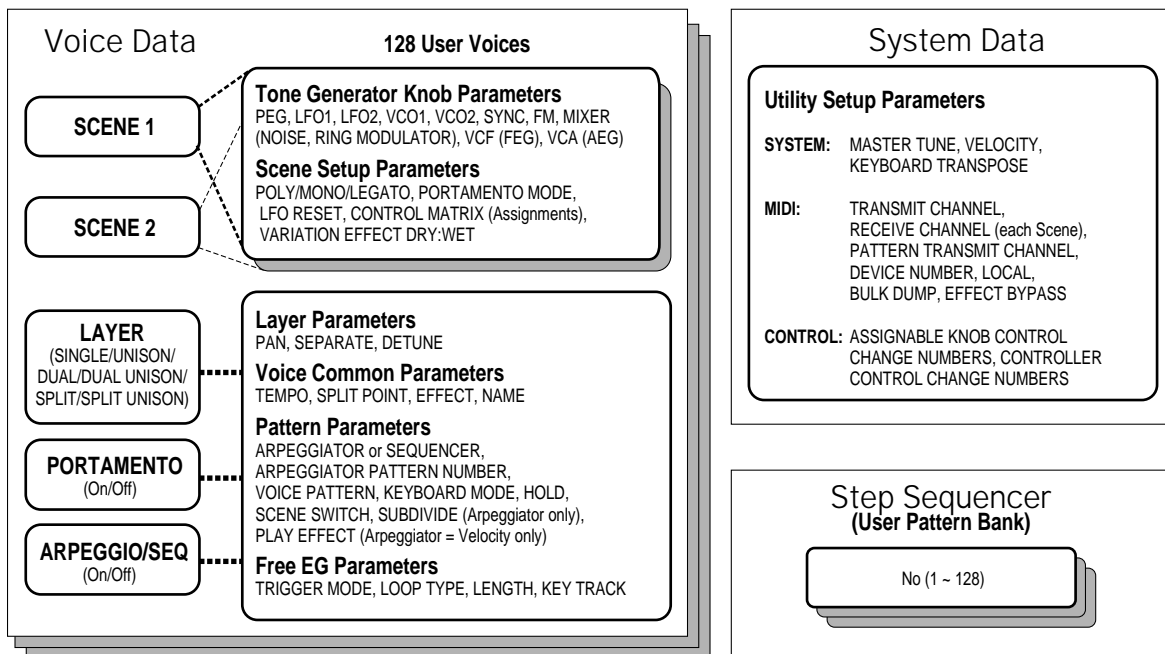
Voice Data

128 User Voices

SCENE 1

SCENE 2

Tone Generator Knob Parameters
PEG, LFO1, LFO2, VCO1, VCO2, SYNC, FM, MIXER (NOISE, RING MODULATOR), VCF (FEG), VCA (AEG)

Scene Setup Parameters
POLY/MONO/LEGATO, PORTAMENTO MODE, LFO RESET, CONTROL MATRIX (Assignments), VARIATION EFFECT DRY:WET

LAYER
(SINGLE/UNISON/ DUAL/DUAL UNISON/ SPLIT/SPLIT UNISON)

PORTAMENTO
(On/Off)

ARPEGGIO/SEQ
(On/Off)

Layer Parameters
PAN, SEPARATE, DETUNE

Voice Common Parameters
TEMPO, SPLIT POINT, EFFECT, NAME

Pattern Parameters
ARPEGGIATOR or SEQUENCER, ARPEGGIATOR PATTERN NUMBER, VOICE PATTERN, KEYBOARD MODE, HOLD, SCENE SWITCH, SUBDIVIDE (Arpeggiator only), PLAY EFFECT (Arpeggiator = Velocity only)

Free EG Parameters
TRIGGER MODE, LOOP TYPE, LENGTH, KEY TRACK

System Data

Utility Setup Parameters

SYSTEM: MASTER TUNE, VELOCITY, KEYBOARD TRANSPOSE

MIDI: TRANSMIT CHANNEL, RECEIVE CHANNEL (each Scene), PATTERN TRANSMIT CHANNEL, DEVICE NUMBER, LOCAL, BULK DUMP, EFFECT BYPASS

CONTROL: ASSIGNABLE KNOB CONTROL CHANGE NUMBERS, CONTROLLER CONTROL CHANGE NUMBERS

Step Sequencer
(User Pattern Bank)

No (1 ~ 128)